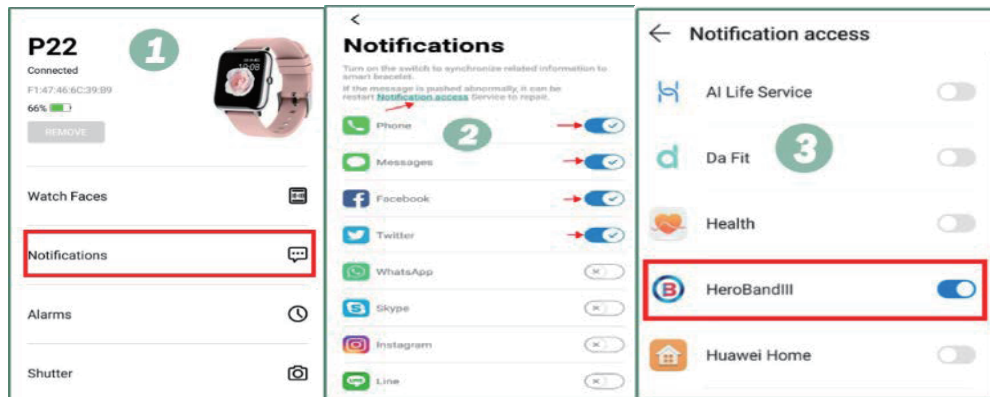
P22

1

Connected

F1:47:46:6C:39:B9

66%

REMOVE

Watch Faces

Notifications

Alarms

Shutter

<

Notifications

Turn on the switch to synchronize related information to smart bracelet.

If the message is pushed abnormally, it can be restart Notification access Service to repair.

2

Phone

Messages

Facebook

Twitter

WhatsApp

Skype

Instagram

Line

← Notification access

AI Life Service

Da Fit

3

Health

HeroBandIII

Huawei Home